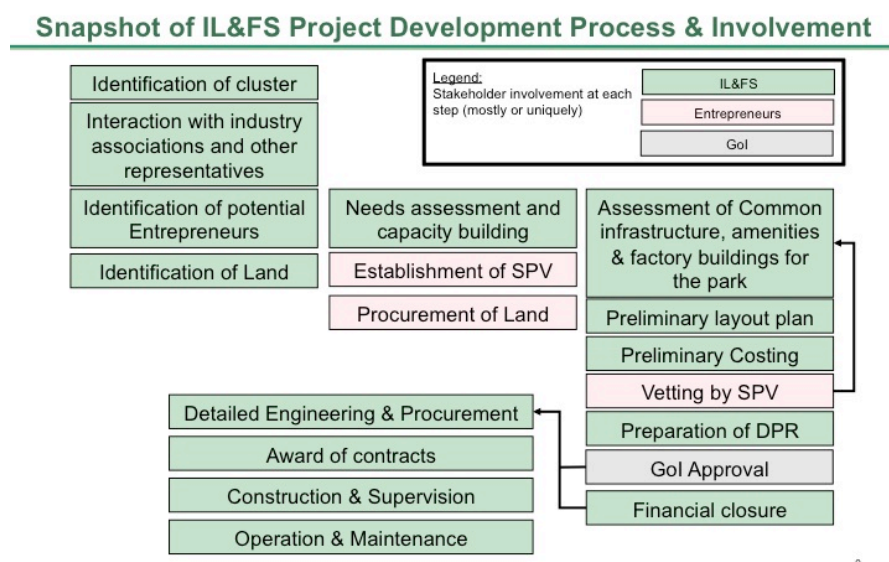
Snapshot of IL&FS Project Development Process & Involvement

Legend:
Stakeholder involvement at each step (mostly or uniquely)

IL&FS
Entrepreneurs
GoI

Identification of cluster
Interaction with industry associations and other representatives
Identification of potential Entrepreneurs
Identification of Land

Needs assessment and capacity building
Establishment of SPV
Procurement of Land

Assessment of Common infrastructure, amenities & factory buildings for the park
Preliminary layout plan
Preliminary Costing
Vetting by SPV
Preparation of DPR
GoI Approval
Financial closure

Detailed Engineering & Procurement
Award of contracts
Construction & Supervision
Operation & Maintenance